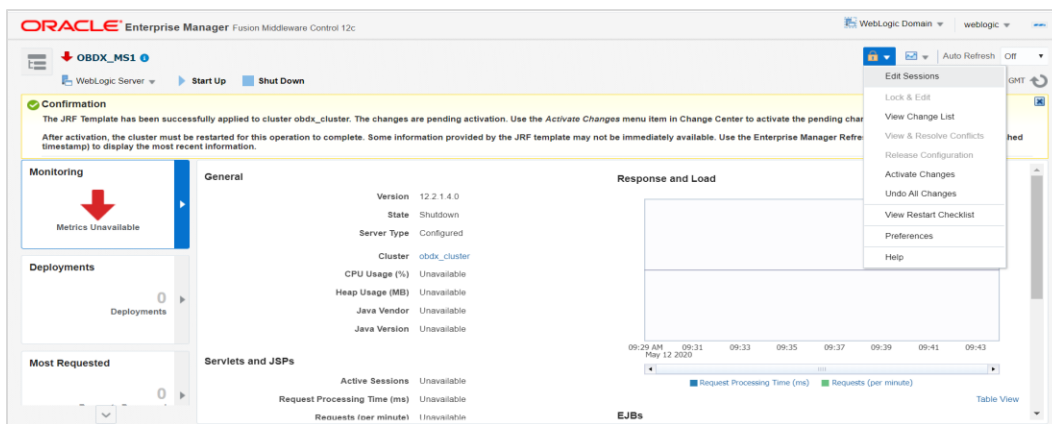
ORACLE Enterprise Manager Fusion Middleware Control 12c

WebLogic Domain ▾ weblogic ▾

OBDX_MS1

WebLogic Server ▾ Start Up Shut Down

Auto Refresh Off

GMT

Edit Sessions
Lock & Edit
View Change List
View & Resolve Conflicts
Release Configuration
Activate Changes
Undo All Changes
View Restart Checklist
Preferences
Help

Confirmation

The JRF Template has been successfully applied to cluster obdx_cluster. The changes are pending activation. Use the *Activate Changes* menu item in Change Center to activate the pending char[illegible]

After activation, the cluster must be restarted for this operation to complete. Some information provided by the JRF template may not be immediately available. Use the Enterprise Manager Refre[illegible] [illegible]hed timestamp) to display the most recent information.

Monitoring

Metrics Unavailable

Deployments

0
Deployments

Most Requested

0

General

| | |
|---|---|
| Version | 12.2.1.4.0 |
| State | Shutdown |
| Server Type | Configured |
| Cluster | obdx_cluster |
| CPU Usage (%) | Unavailable |
| Heap Usage (MB) | Unavailable |
| Java Vendor | Unavailable |
| Java Version | Unavailable |

Servlets and JSPs

| | |
|---|---|
| Active Sessions | Unavailable |
| Request Processing Time (ms) | Unavailable |
| Requests (per minute) | Unavailable |

Response and Load

09:29 AM May 12 2020 09:31 09:33 09:35 09:37 09:39 09:41 09:43

Request Processing Time (ms) Requests (per minute)

Table View

EJBs